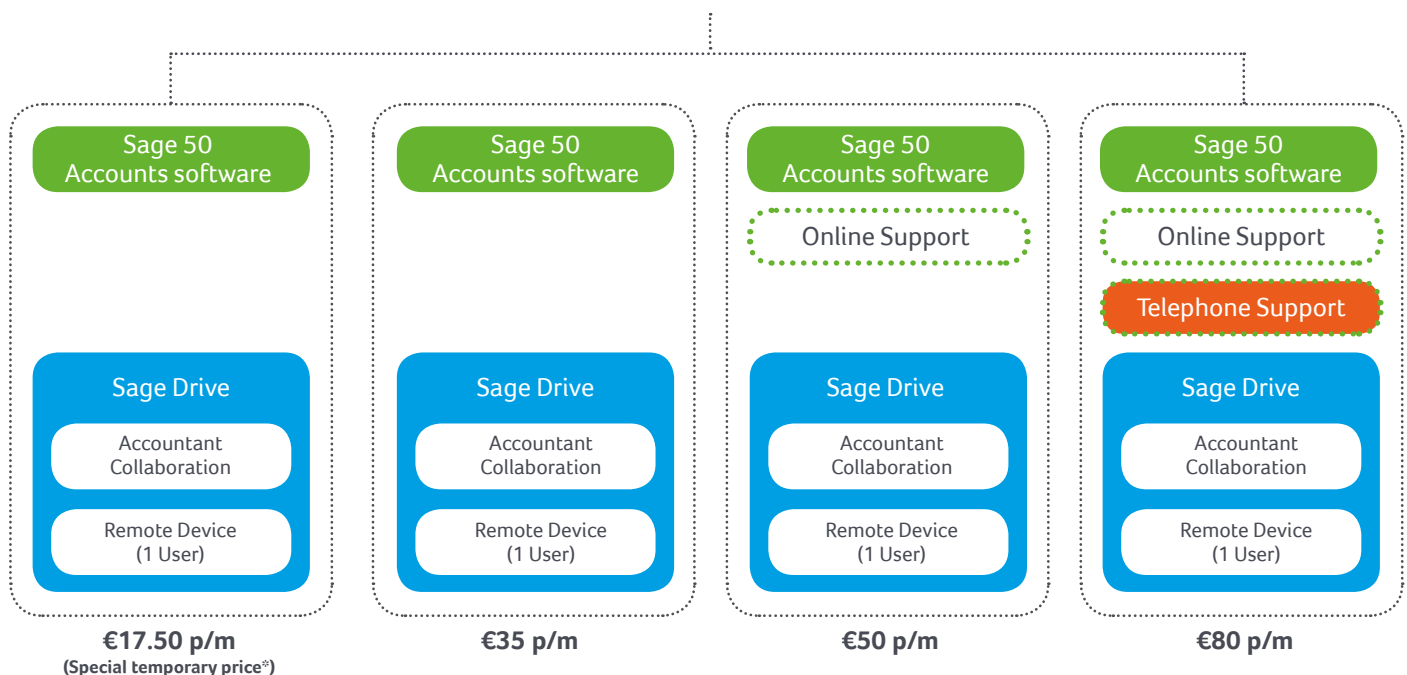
Sage 50
Accounts software

Sage Drive

Accountant
Collaboration

Remote Device
(1 User)

€17.50 p/m
(Special temporary price*)

Sage 50
Accounts software

Sage Drive

Accountant
Collaboration

Remote Device
(1 User)

€35 p/m

Sage 50
Accounts software

Online Support

Sage Drive

Accountant
Collaboration

Remote Device
(1 User)

€50 p/m

Sage 50
Accounts software

Online Support

Telephone Support

Sage Drive

Accountant
Collaboration

Remote Device
(1 User)

€80 p/m